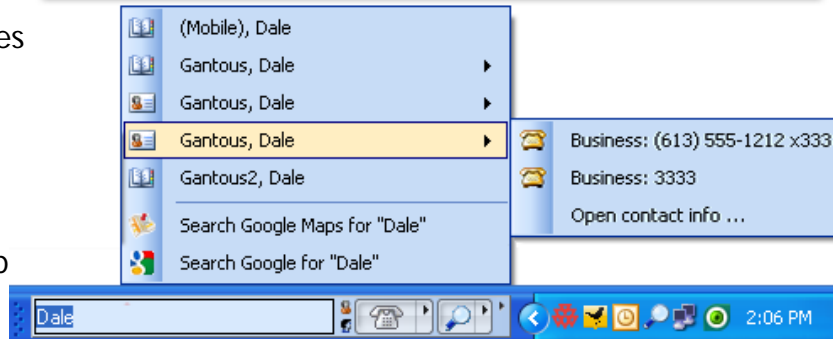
es

o

(Mobile), Dale
Gantous, Dale
Gantous, Dale
Gantous, Dale
Gantous2, Dale
Search Google Maps for "Dale"
Search Google for "Dale"

Business: (613) 555-1212 x333
Business: 3333
Open contact info ...

Dale

2:06 PM